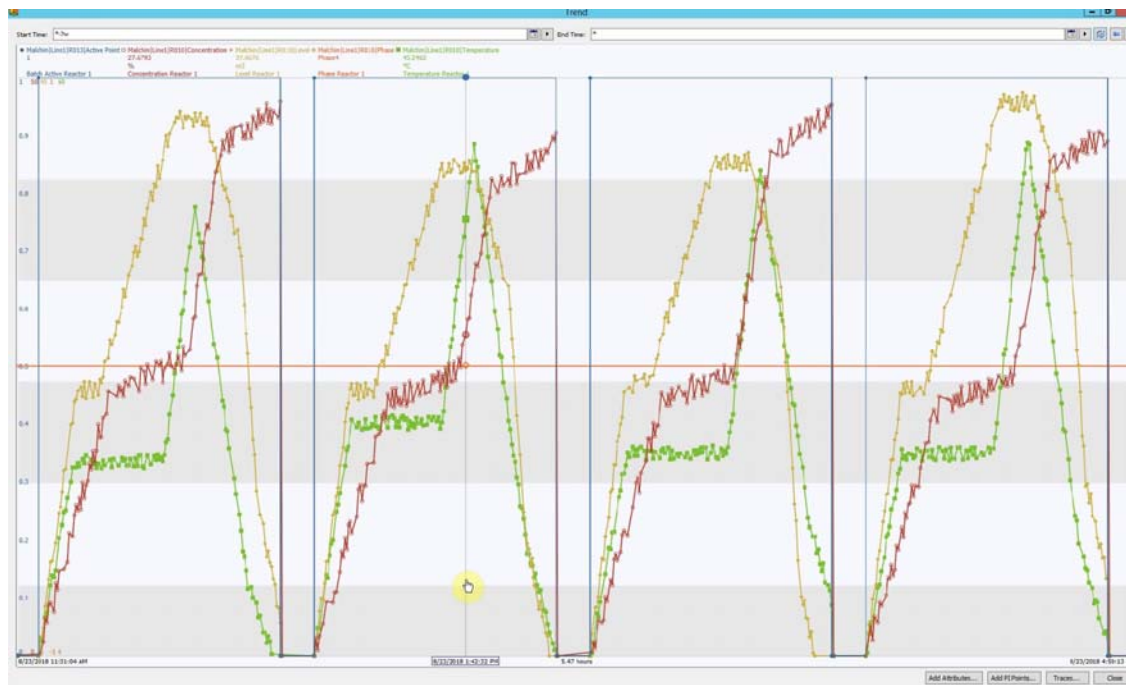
Trend

Start Time: *-7w

End Time: *

Malchin|Line1|R013|Active Point 1 Batch Active Reactor 1
Malchin|Line1|R010|Concentration 27.6793 % Concentration Reactor 1
Malchin|Line1|R011|Level 37.4676 m3 Level Reactor 1
Malchin|Line1|R014|Phase Phase4 Phase Reactor 1
Malchin|Line1|R015|Temperature 43.2462 °C Temperature Reactor 1

1

0.9

0.8

0.7

0.6

0.5

0.4

0.3

0.2

0.1

8/23/2018 11:31:04 AM

8/23/2018 1:42:52 PM

5.47 hours

8/23/2018 4:59:13

Add Attributes...

Add PI Points...

Traces...

Close